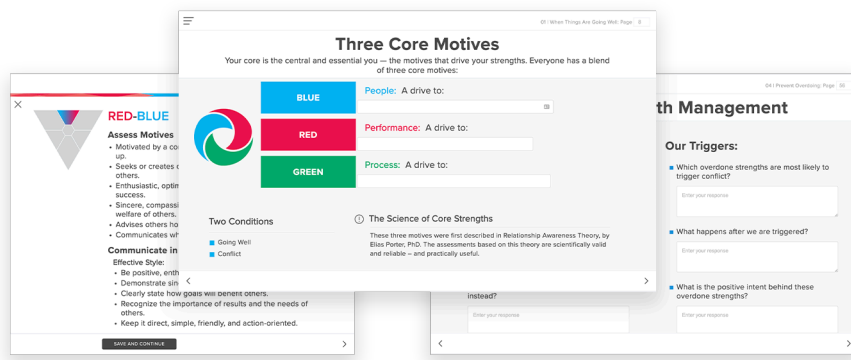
01 | When Things Are Going Well: Page 3

Three Core Motives

Your core is the central and essential you — the motives that drive your strengths. Everyone has a blend of three core motives:

BLUE

People: A drive to:

RED

Performance: A drive to:

GREEN

Process: A drive to:

Two Conditions

Going Well

Conflict

The Science of Core Strengths

These three motives were first described in Relationship Awareness Theory, by Elias Porter, PhD. The assessments based on this theory are scientifically valid and reliable – and practically useful.

RED-BLUE

Assess Motives

• Motivated by a co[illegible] up.

• Seeks or creates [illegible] others.

• Enthusiastic, optim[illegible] success.

• Sincere, compassi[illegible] welfare of others.

• Advises others ho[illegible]

• Communicates wh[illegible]

Communicate in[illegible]

Effective Style:

• Be positive, enth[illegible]

• Demonstrate sin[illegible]

• Clearly state how goals will benefit others.

• Recognize the importance of results and the needs of others.

• Keep it direct, simple, friendly, and action-oriented.

SAVE AND CONTINUE

04 | Prevent Overdoing: Page 10

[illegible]th Management

Our Triggers:

Which overdone strengths are most likely to trigger conflict?

Enter your response

What happens after we are triggered?

Enter your response

What is the positive intent behind these overdone strengths?

Enter your response

instead?

Enter your response